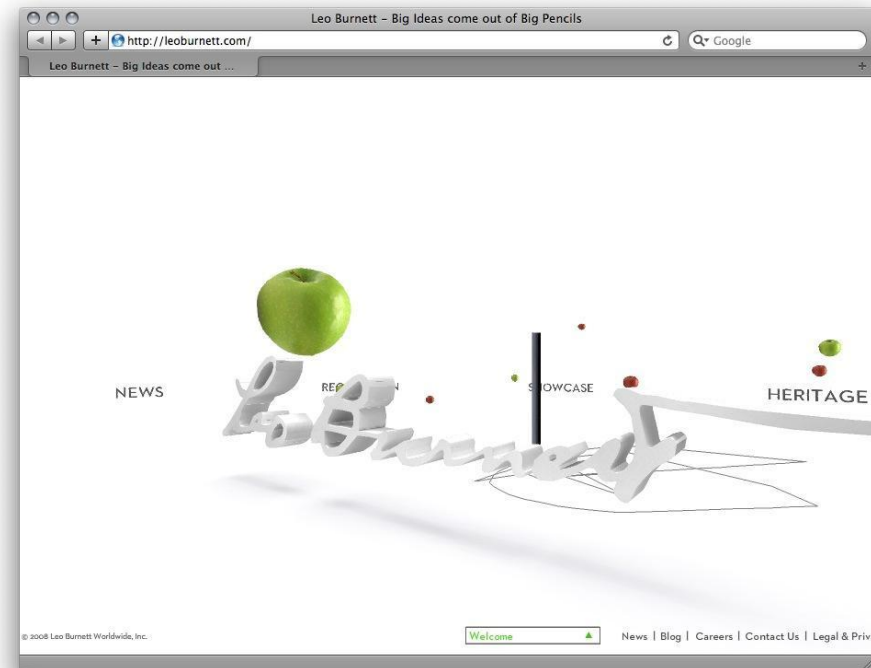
Leo Burnett - Big Ideas come out of Big Pencils

http://leoburnett.com/

Google

Leo Burnett - Big Ideas come out ...

NEWS

REC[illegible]N

SHOWCASE

HERITAGE

© 2008 Leo Burnett Worldwide, Inc.

Welcome

News | Blog | Careers | Contact Us | Legal & Priv